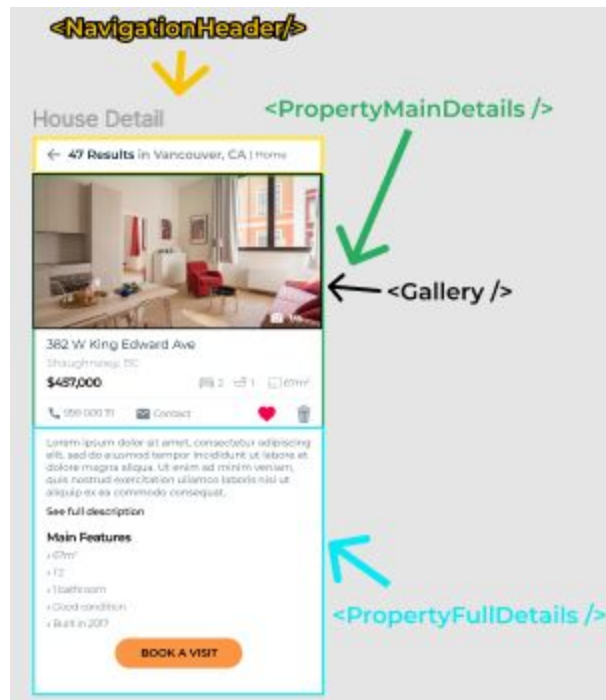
<NavigationHeader/>

House Detail

<PropertyMainDetails />

← 47 Results in Vancouver, CA | Home

<Gallery />

382 W King Edward Ave

Shaughnessy, BC

$487,000

2 1 67m²

059 000 111 Contact

Lorem ipsum dolor sit amet, consectetur adipiscing elit, sed do eiusmod tempor incididunt ut labore et dolore magna aliqua. Ut enim ad minim veniam, quis nostrud exercitation ullamco laboris nisi ut aliquip ex ea commodo consequat.

See full description

Main Features

• 67m²

• T2

• 1 bathroom

• Good condition

• Built in 2017

BOOK A VISIT

<PropertyFullDetails />